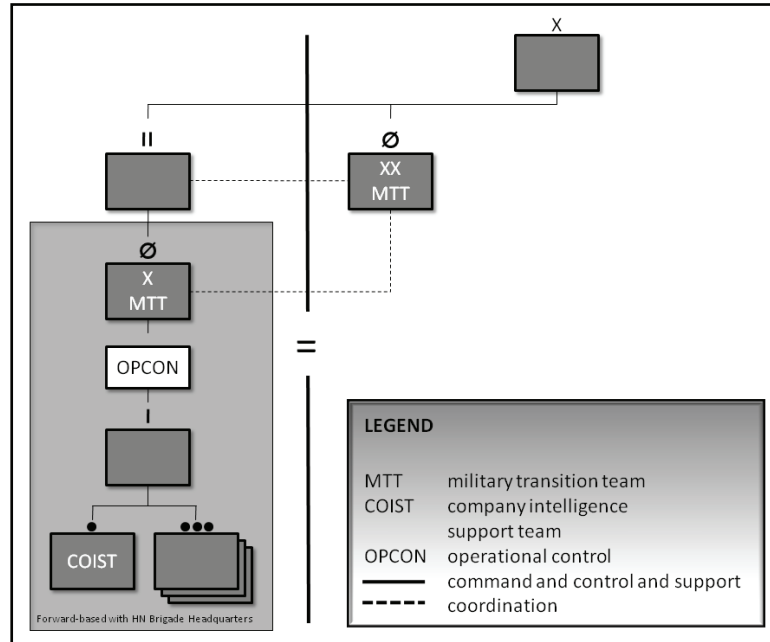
X

II

Ø

XX
MTT

Ø

X
MTT

OPCON

I

=

COIST

Forward-based with HN Brigade Headquarters

LEGEND

| | |
|---|---|
| MTT | military transition team |
| COIST | company intelligence support team |
| OPCON | operational control |
| ——— | command and control and support |
| - - - - | coordination |